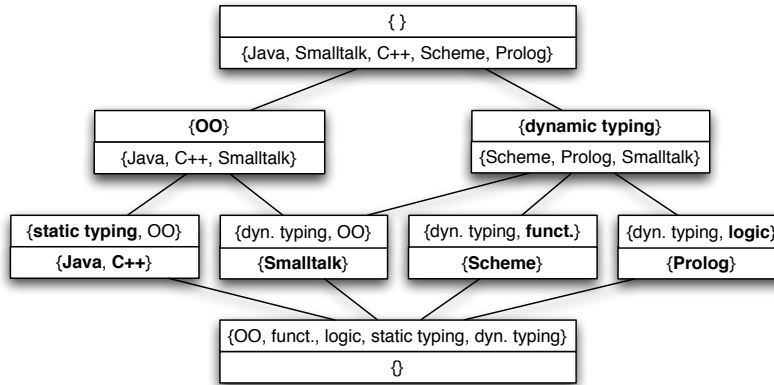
{ }

{Java, Smalltalk, C++, Scheme, Prolog}

{**OO**}

{Java, C++, Smalltalk}

{**dynamic typing**}

{Scheme, Prolog, Smalltalk}

{**static typing**, OO}

{**Java**, **C++**}

{dyn. typing, OO}

{**Smalltalk**}

{dyn. typing, **funct.**}

{**Scheme**}

{dyn. typing, **logic**}

{**Prolog**}

{OO, funct., logic, static typing, dyn. typing}

{}